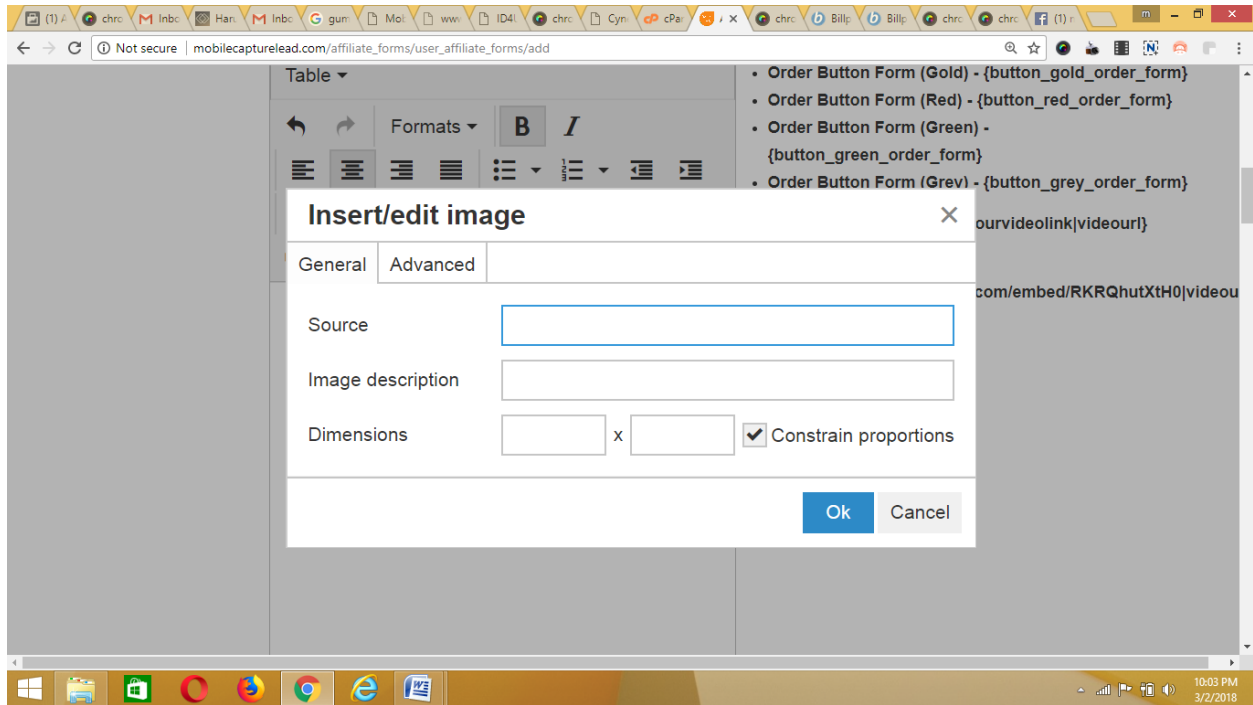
(1) chro Inbo Harv Inbo gum Mob www ID4 chro Cyn cPa chro Billp Billp chro chro (1)

Not secure | mobilecapturelead.com/affiliate_forms/user_affiliate_forms/add

Table

Formats B I

• Order Button Form (Gold) - {button_gold_order_form}
• Order Button Form (Red) - {button_red_order_form}
• Order Button Form (Green) - {button_green_order_form}
• Order Button Form (Grey) - {button_grey_order_form}

ourvideolink|videourl}

com/embed/RKRQhutXtH0|videou

Insert/edit image

General Advanced

Source

Image description

Dimensions x Constrain proportions

Ok Cancel

10:03 PM
3/2/2018